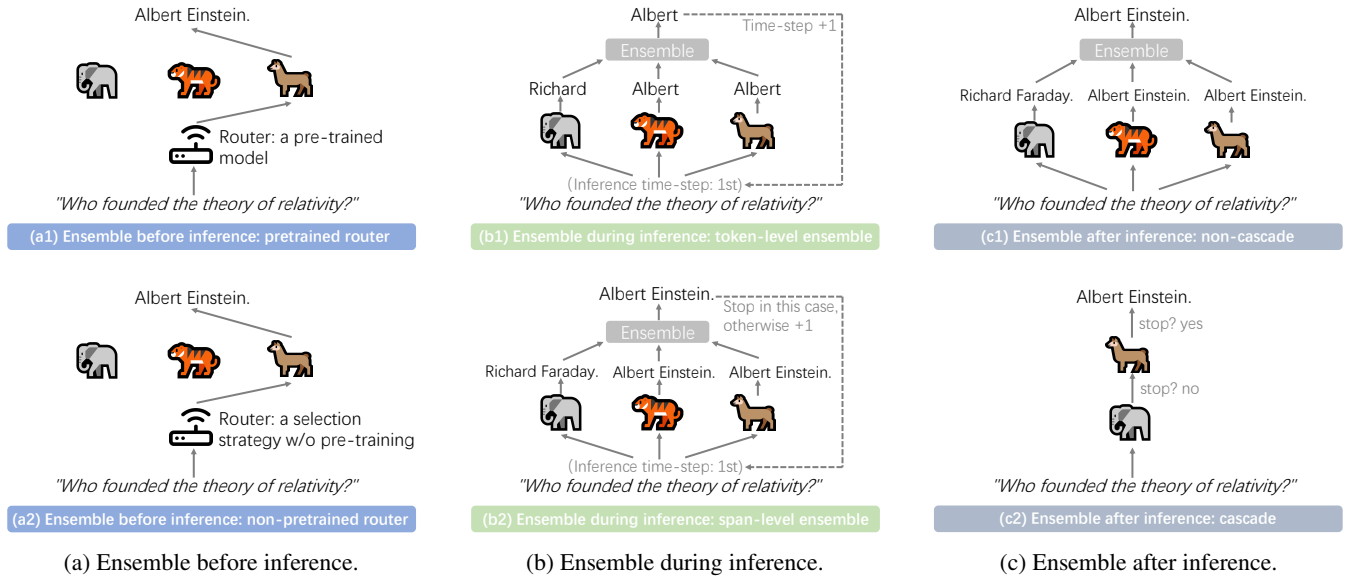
Albert Einstein.

Router: a pre-trained model

"Who founded the theory of relativity?"

(a1) Ensemble before inference: pretrained router

Albert Einstein.

Router: a selection strategy w/o pre-training

"Who founded the theory of relativity?"

(a2) Ensemble before inference: non-pretrained router

(a) Ensemble before inference.

Albert

Time-step +1

Ensemble

Richard Albert Albert

(Inference time-step: 1st)

"Who founded the theory of relativity?"

(b1) Ensemble during inference: token-level ensemble

Albert Einstein.

Stop in this case, otherwise +1

Ensemble

Richard Faraday. Albert Einstein. Albert Einstein.

(Inference time-step: 1st)

"Who founded the theory of relativity?"

(b2) Ensemble during inference: span-level ensemble

(b) Ensemble during inference.

Albert Einstein.

Ensemble

Richard Faraday. Albert Einstein. Albert Einstein.

"Who founded the theory of relativity?"

(c1) Ensemble after inference: non-cascade

Albert Einstein.

stop? yes

stop? no

"Who founded the theory of relativity?"

(c2) Ensemble after inference: cascade

(c) Ensemble after inference.